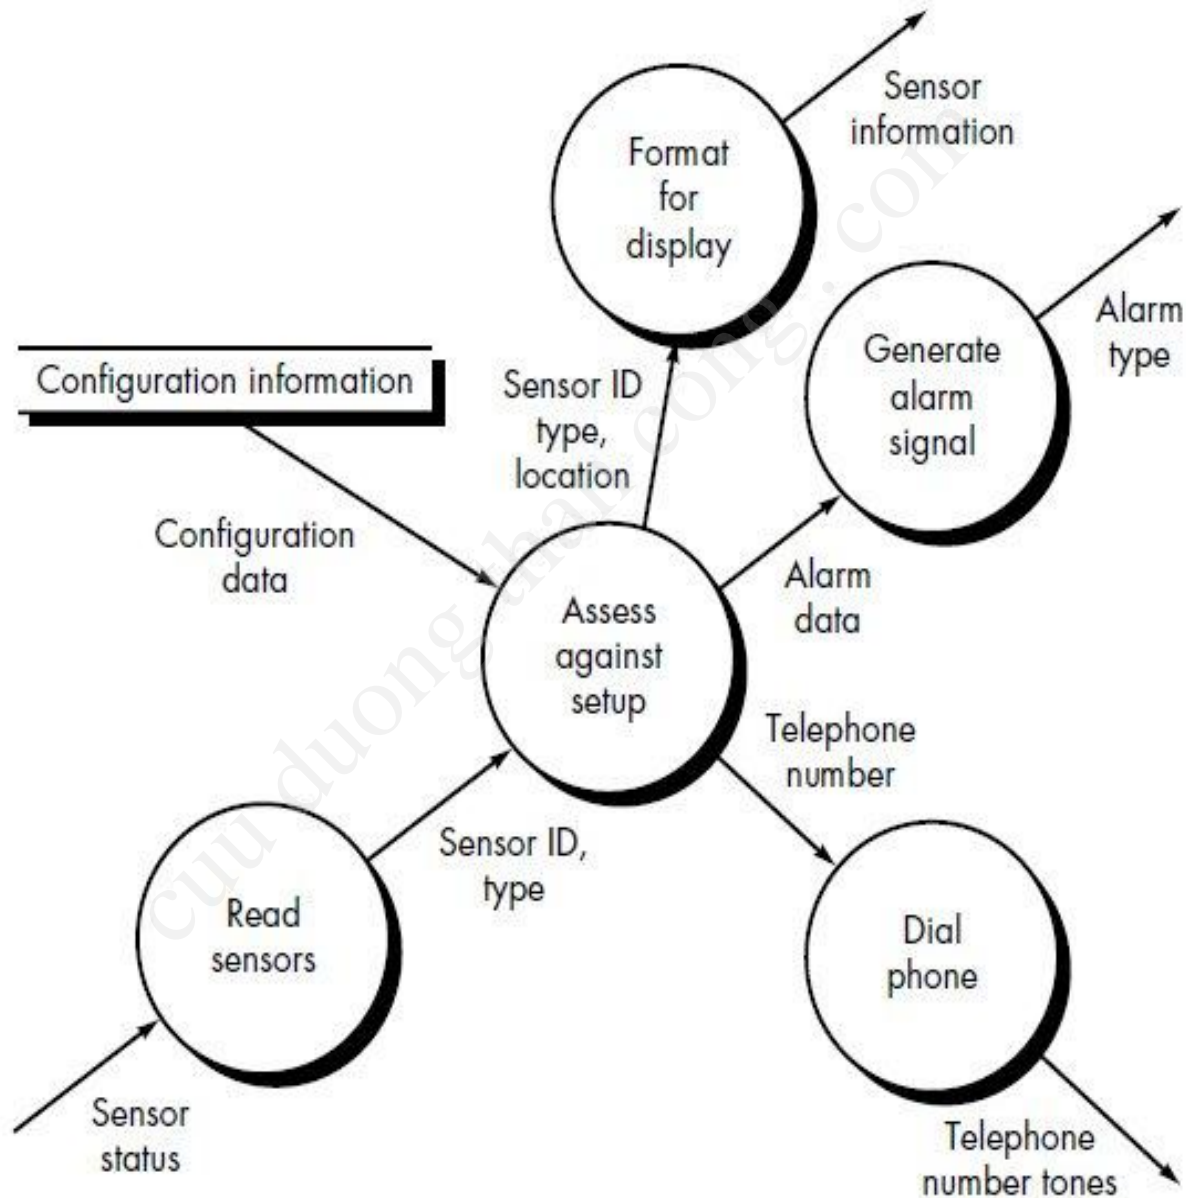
Sensor information

Format for display

Alarm type

Generate alarm signal

Configuration information

Sensor ID type, location

Configuration data

Assess against setup

Alarm data

Telephone number

Sensor ID, type

Read sensors

Dial phone

Sensor status

Telephone number tones

cuu duong than cong . com